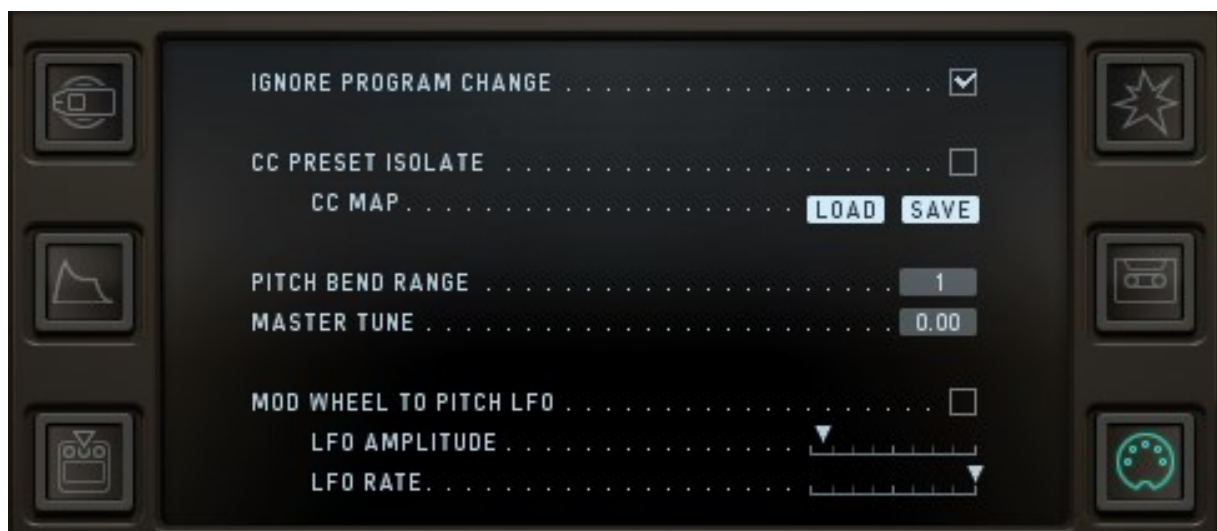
IGNORE PROGRAM CHANGE . . . . . . . . . . . . . . . . . . . . . . .

CC PRESET ISOLATE . . . . . . . . . . . . . . . . . . . . . . . . . . .
CC MAP . . . . . . . . . . . . . . . . . . . . . . . LOAD SAVE

PITCH BEND RANGE . . . . . . . . . . . . . . . . . . . . . . . . 1
MASTER TUNE . . . . . . . . . . . . . . . . . . . . . . . . . . . 0.00

MOD WHEEL TO PITCH LFO . . . . . . . . . . . . . . . . . . . . .
LFO AMPLITUDE . . . . . . . . . . . . . . . . .
LFO RATE . . . . . . . . . . . . . . . . . . . .